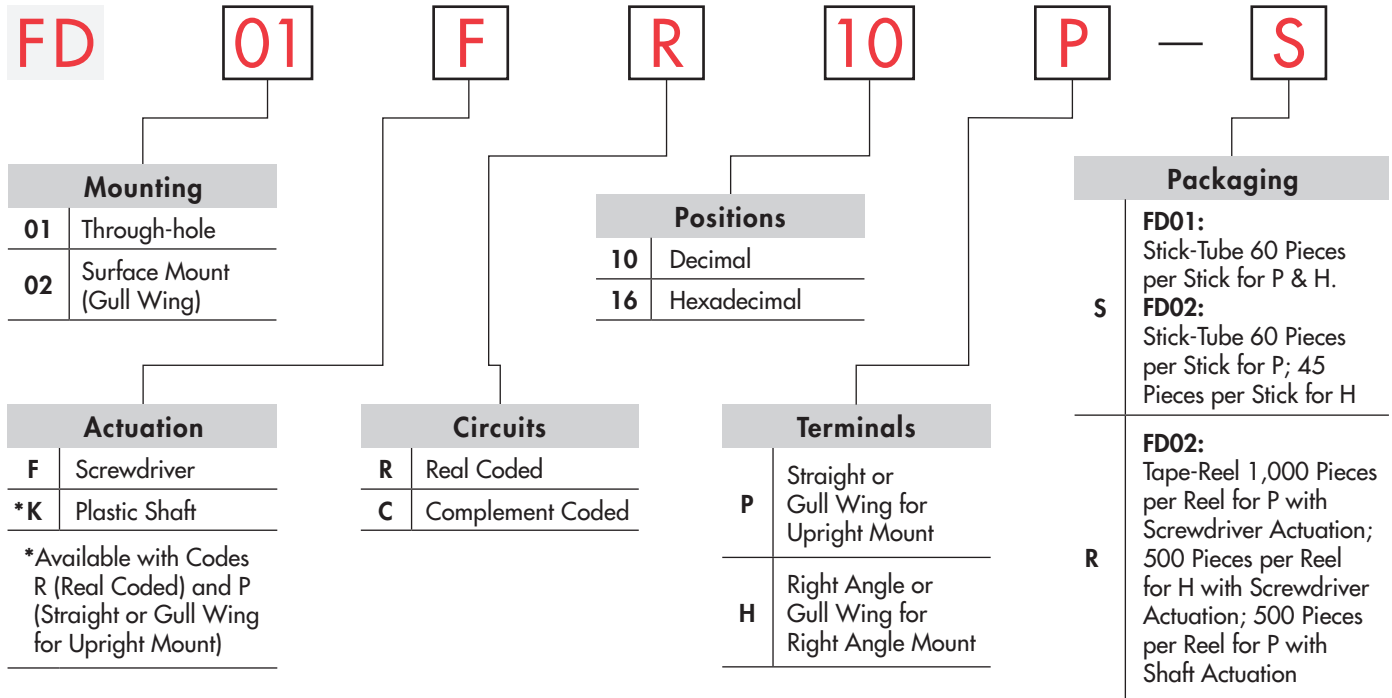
FD 01 F R 10 P — S

Mounting

| | |
|---|---|
| 01 | Through-hole |
| 02 | Surface Mount (Gull Wing) |

Positions

| | |
|---|---|
| 10 | Decimal |
| 16 | Hexadecimal |

Packaging

| | |
|---|---|
| S | FD01: Stick-Tube 60 Pieces per Stick for P & H. FD02: Stick-Tube 60 Pieces per Stick for P; 45 Pieces per Stick for H |
| R | FD02: Tape-Reel 1,000 Pieces per Reel for P with Screwdriver Actuation; 500 Pieces per Reel for H with Screwdriver Actuation; 500 Pieces per Reel for P with Shaft Actuation |

Actuation

| | |
|---|---|
| F | Screwdriver |
| *K | Plastic Shaft |

*Available with Codes R (Real Coded) and P (Straight or Gull Wing for Upright Mount)

Circuits

| | |
|---|---|
| R | Real Coded |
| C | Complement Coded |

Terminals

| | |
|---|---|
| P | Straight or Gull Wing for Upright Mount |
| H | Right Angle or Gull Wing for Right Angle Mount |